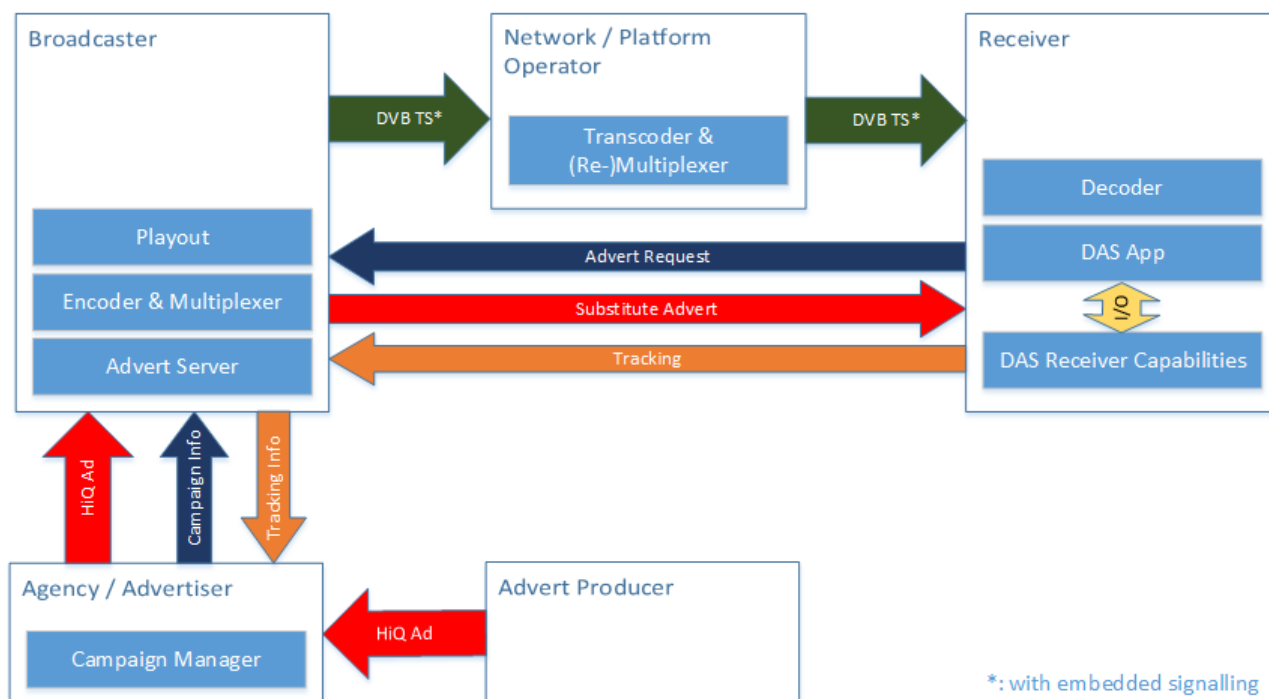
Broadcaster

Network / Platform Operator

Receiver

DVB TS*

Transcoder & (Re-)Multiplexer

DVB TS*

Decoder

Playout

DAS App

Advert Request

Encoder & Multiplexer

Substitute Advert

I/O

Advert Server

Tracking

DAS Receiver Capabilities

HiQ Ad

Campaign Info

Tracking Info

Agency / Advertiser

Advert Producer

HiQ Ad

Campaign Manager

*: with embedded signalling